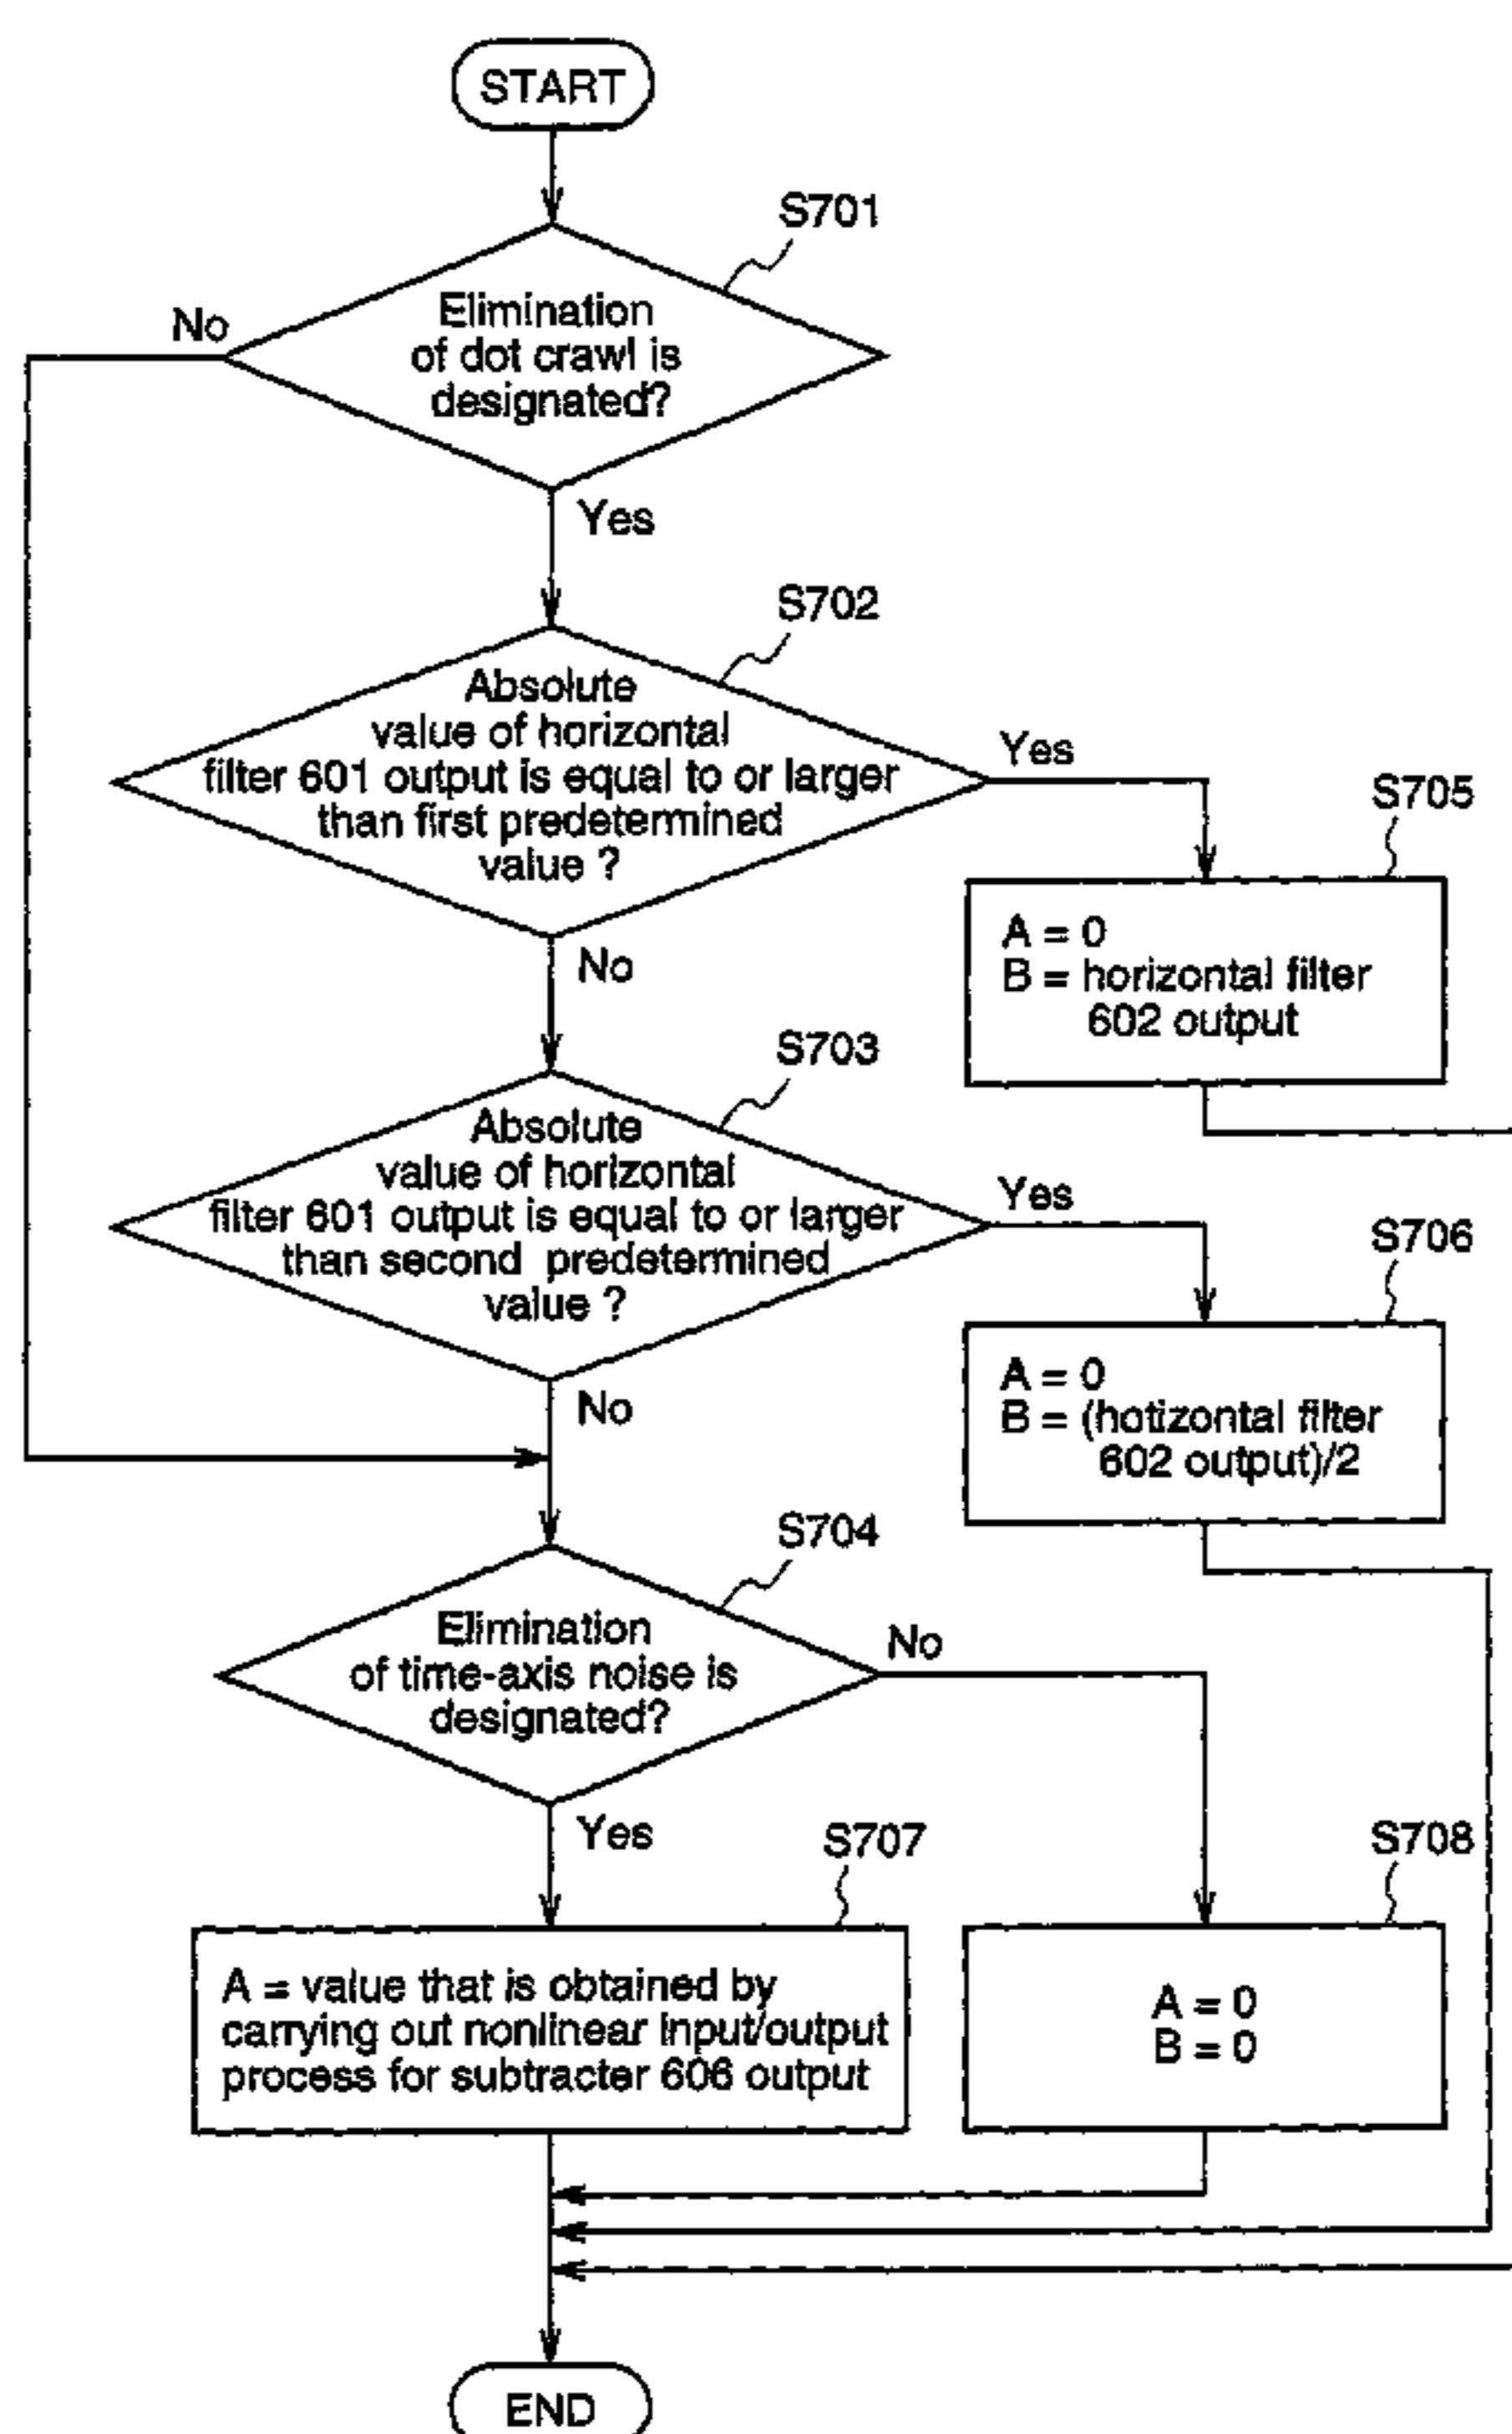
START

S701

Elimination of dot crawl is designated?

No

Yes

S702

Absolute value of horizontal filter 601 output is equal to or larger than first predetermined value ?

Yes

S705

A = 0
B = horizontal filter 602 output

No

S703

Absolute value of horizontal filter 601 output is equal to or larger than second predetermined value ?

Yes

S706

A = 0
B = (hotizontal filter 602 output)/2

No

S704

Elimination of time-axis noise is designated?

No

Yes

S707

A = value that is obtained by carrying out nonlinear input/output process for subtracter 606 output

S708

A = 0
B = 0

END